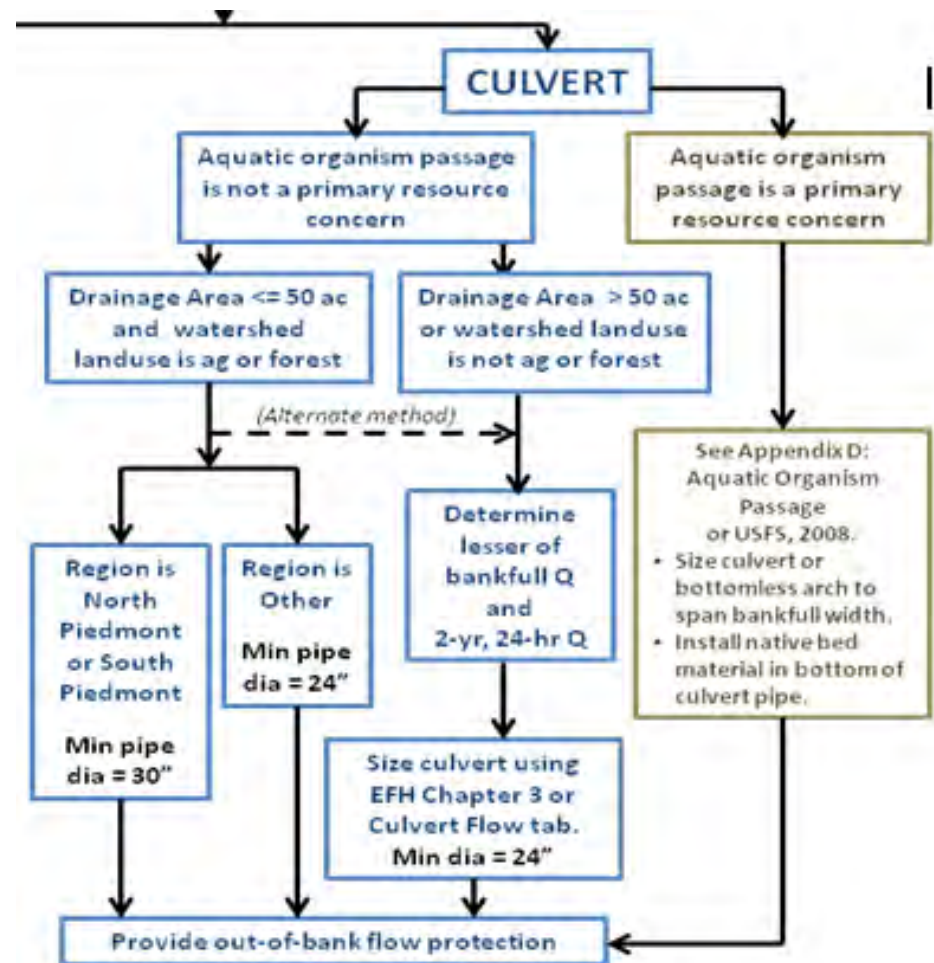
CULVERT

Aquatic organism passage is not a primary resource concern

Aquatic organism passage is a primary resource concern

Drainage Area <= 50 ac and watershed landuse is ag or forest

Drainage Area > 50 ac or watershed landuse is not ag or forest

(Alternate method)

See Appendix D: Aquatic Organism Passage or USFS, 2008.
• Size culvert or bottomless arch to span bankfull width.
• Install native bed material in bottom of culvert pipe.

Region is North Piedmont or South Piedmont

Min pipe dia = 30"

Region is Other

Min pipe dia = 24"

Determine lesser of bankfull Q and 2-yr, 24-hr Q

Size culvert using EFH Chapter 3 or Culvert Flow tab. Min dia = 24"

Provide out-of-bank flow protection